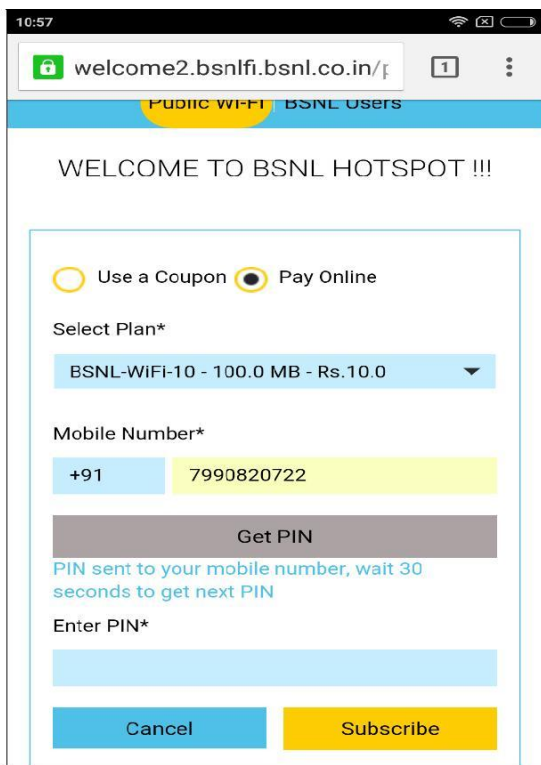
10:57

welcome2.bsnlfi.bsnl.co.in/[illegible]

1

Public Wi-Fi BSNL Users

WELCOME TO BSNL HOTSPOT !!!

Use a Coupon Pay Online

Select Plan*

BSNL-WiFi-10 - 100.0 MB - Rs.10.0

Mobile Number*

+91 7990820722

Get PIN

PIN sent to your mobile number, wait 30 seconds to get next PIN

Enter PIN*

Cancel

Subscribe